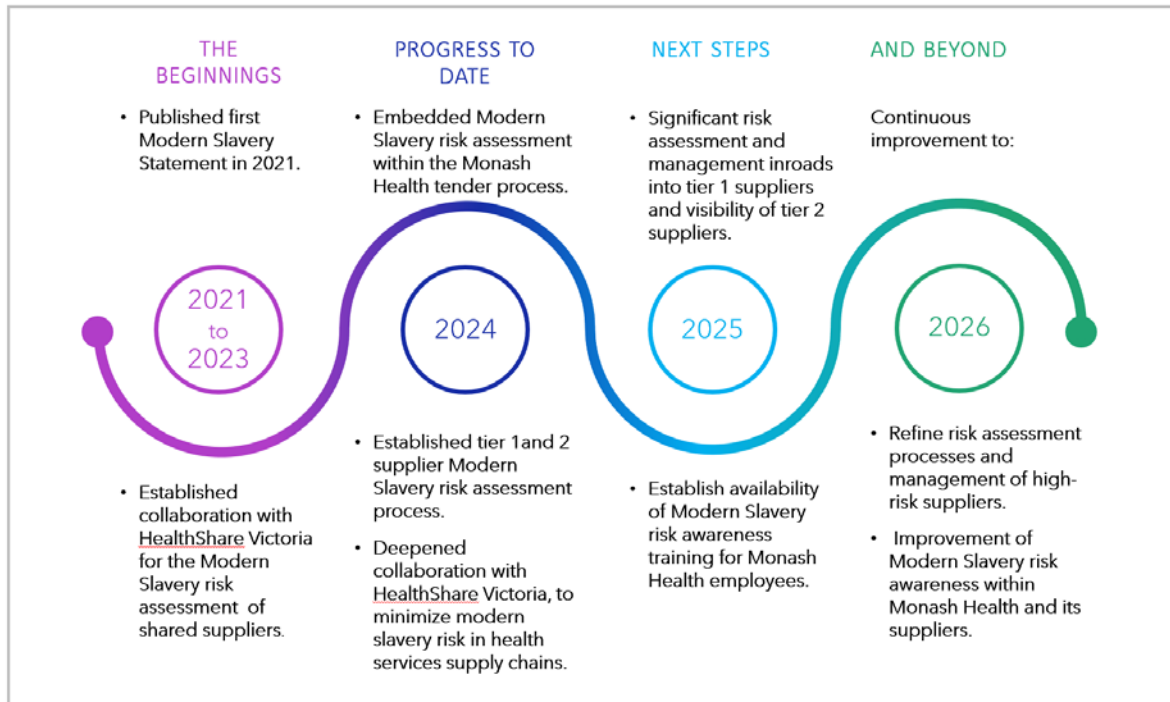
THE BEGINNINGS

• Published first Modern Slavery Statement in 2021.

2021 to 2023

• Established collaboration with HealthShare Victoria for the Modern Slavery risk assessment of shared suppliers.

PROGRESS TO DATE

• Embedded Modern Slavery risk assessment within the Monash Health tender process.

2024

• Established tier 1and 2 supplier Modern Slavery risk assessment process.

• Deepened collaboration with HealthShare Victoria, to minimize modern slavery risk in health services supply chains.

NEXT STEPS

• Significant risk assessment and management inroads into tier 1 suppliers and visibility of tier 2 suppliers.

2025

• Establish availability of Modern Slavery risk awareness training for Monash Health employees.

AND BEYOND

Continuous improvement to:

2026

• Refine risk assessment processes and management of high-risk suppliers.

• Improvement of Modern Slavery risk awareness within Monash Health and its suppliers.